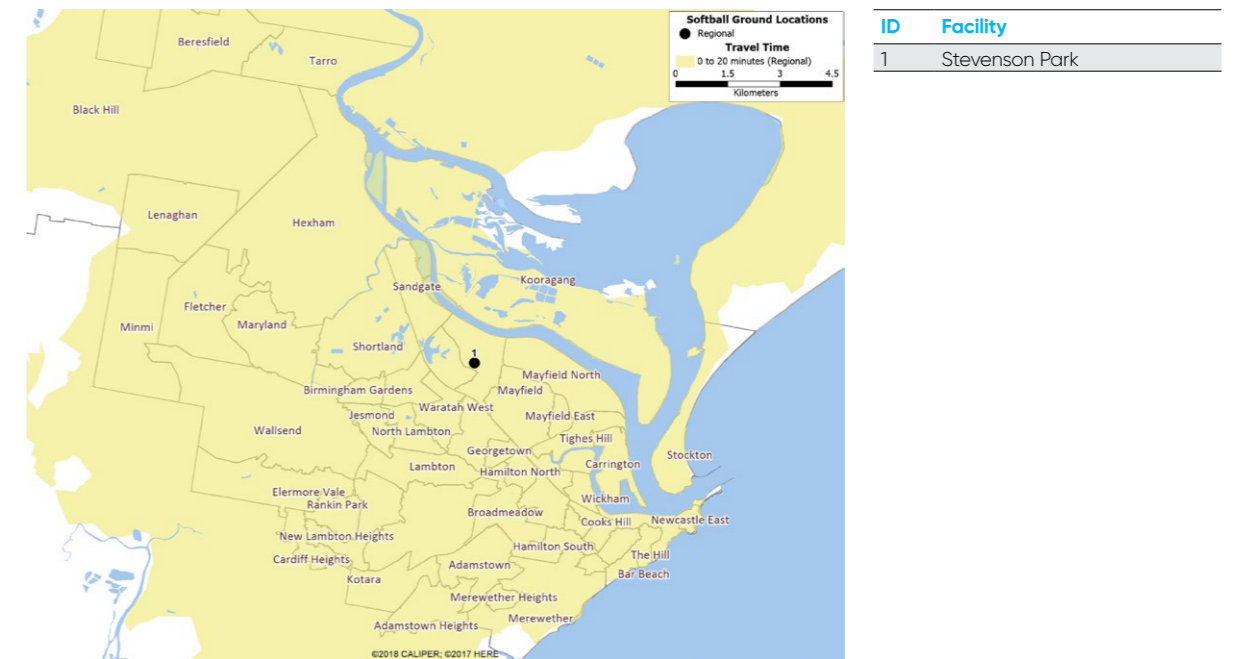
Softball Ground Locations
Regional
Travel Time
0 to 20 minutes (Regional)
0 1.5 3 4.5
Kilometers

Beresfield
Tarro
Black Hill
Lenaghan
Hexham
Sandgate
Kooragang
Fletcher
Maryland
Minmi
Shortland
1
Mayfield North
Birmingham Gardens
Mayfield
Jesmond
Waratah West
Mayfield East
Wallsend
North Lambton
Tighes Hill
Georgetown
Lambton
Carrington
Stockton
Hamilton North
Elermore Vale
Rankin Park
Wickham
Broadmeadow
Cooks Hill
Newcastle East
New Lambton Heights
Hamilton South
Cardiff Heights
The Hill
Adamstown
Bar Beach
Kotara
Merewether Heights
Merewether
Adamstown Heights
©2018 CALIPER; ©2017 HERE

| ID | Facility |
|---|---|
| 1 | Stevenson Park |